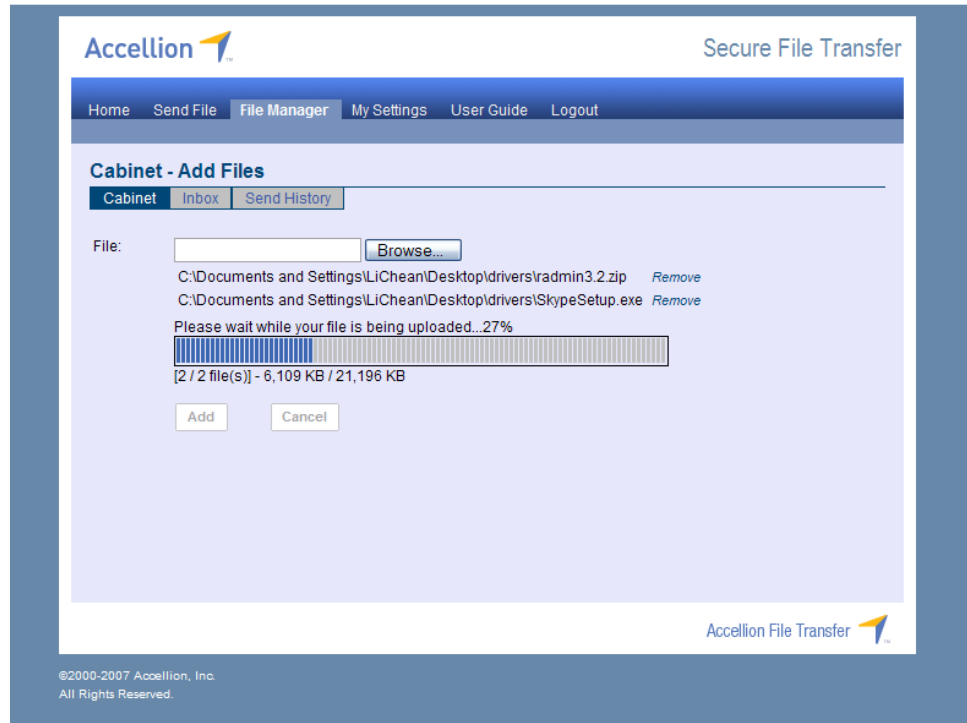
Accellion

Secure File Transfer

Home Send File File Manager My Settings User Guide Logout

Cabinet - Add Files

Cabinet Inbox Send History

File: Browse...

C:\Documents and Settings\LiChean\Desktop\drivers\radmin3.2.zip Remove

C:\Documents and Settings\LiChean\Desktop\drivers\SkypeSetup.exe Remove

Please wait while your file is being uploaded...27%

[2 / 2 file(s)] - 6,109 KB / 21,196 KB

Add Cancel

Accellion File Transfer

©2000-2007 Accellion, Inc.
All Rights Reserved.